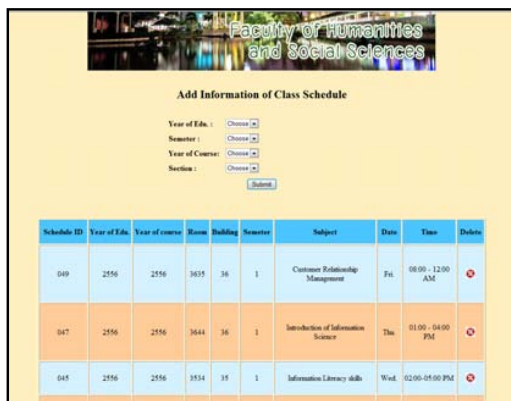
Faculty of Humanities and Social Sciences

Add Information of Class Schedule

Year of Edu. : Choose
Semester : Choose
Year of Course: Choose
Section : Choose
Submit

| Schedule ID | Year of Edu. | Year of course | Room | Building | Semeter | Subject | Date | Time | Delete |
|---|---|---|---|---|---|---|---|---|---|
| 049 | 2556 | 2556 | 3635 | 36 | 1 | Customer Relationship Management | Fri. | 08:00 - 12:00 AM | |
| 047 | 2556 | 2556 | 3644 | 36 | 1 | Introduction of Information Science | Thu. | 01:00 - 04:00 PM | |
| 045 | 2556 | 2556 | 3534 | 35 | 1 | Information Literacy skills | Wed. | 02:00-05:00 PM | |